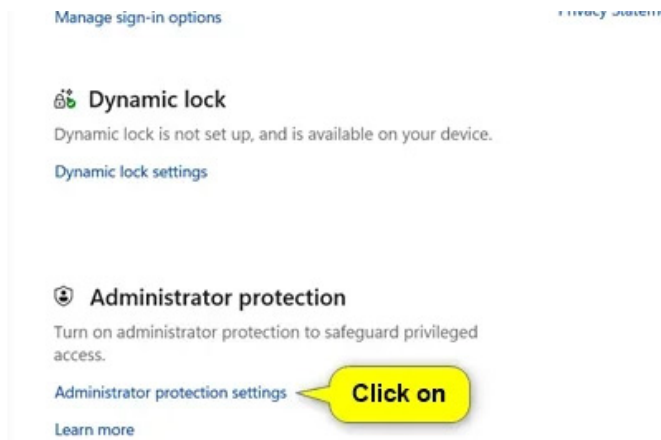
Manage sign-in options

Privacy Statem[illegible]

Dynamic lock

Dynamic lock is not set up, and is available on your device.

Dynamic lock settings

Administrator protection

Turn on administrator protection to safeguard privileged access.

Administrator protection settings

Click on

Learn more